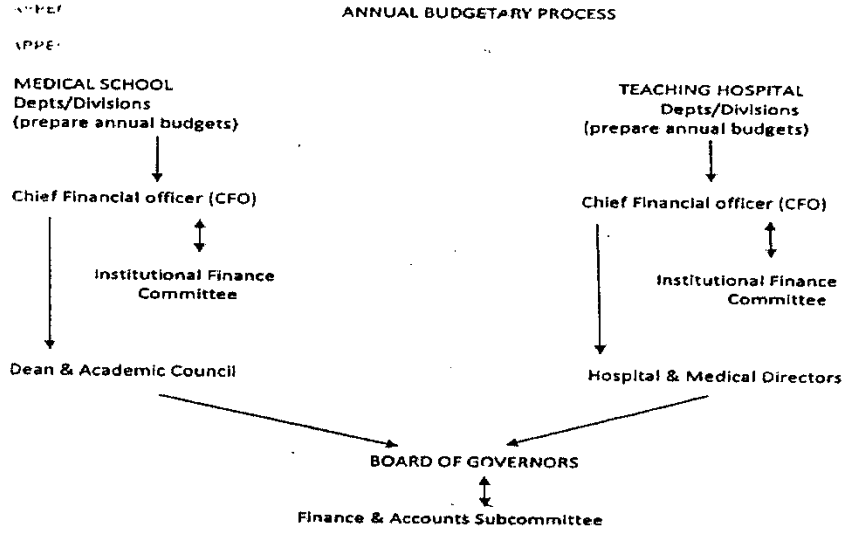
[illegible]

ANNUAL BUDGETARY PROCESS

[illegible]

MEDICAL SCHOOL
Depts/Divisions
(prepare annual budgets)

TEACHING HOSPITAL
Depts/Divisions
(prepare annual budgets)

Chief Financial officer (CFO)

Institutional Finance Committee

Chief Financial officer (CFO)

Institutional Finance Committee

Dean & Academic Council

Hospital & Medical Directors

BOARD OF GOVERNORS

Finance & Accounts Subcommittee